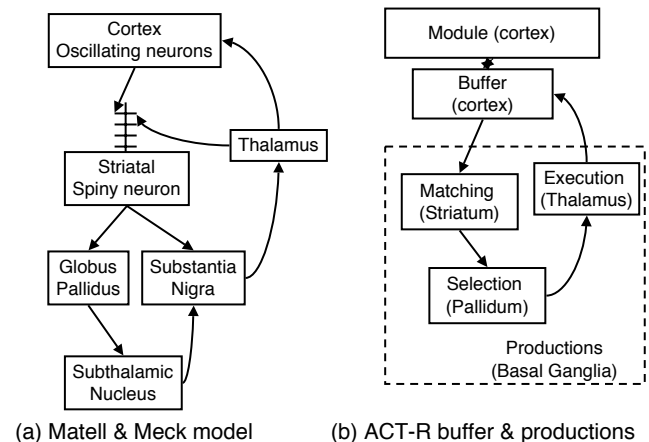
Cortex
Oscillating neurons

Thalamus

Striatal
Spiny neuron

Globus
Pallidus

Substantia
Nigra

Subthalamic
Nucleus

(a) Matell & Meck model

Module (cortex)

Buffer
(cortex)

Matching
(Striatum)

Execution
(Thalamus)

Selection
(Pallidum)

Productions
(Basal Ganglia)

(b) ACT-R buffer & productions